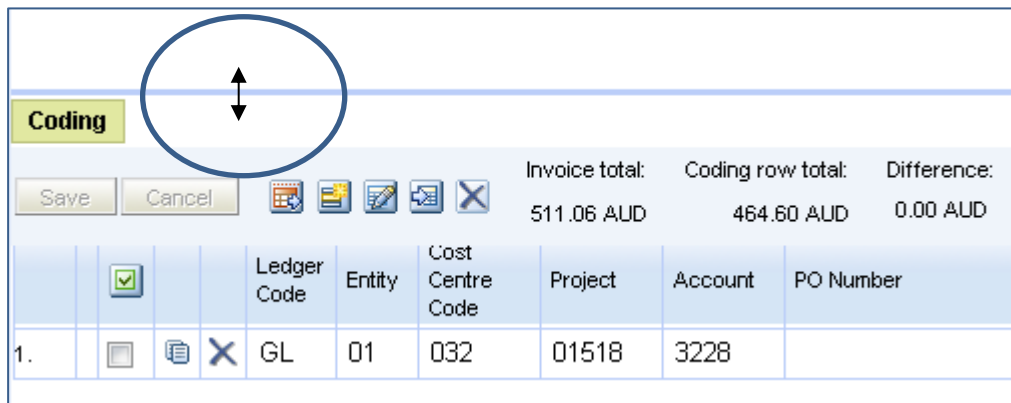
Coding

Save Cancel

Invoice total: 511.06 AUD

Coding row total: 464.60 AUD

Difference: 0.00 AUD

| | | | | Ledger Code | Entity | Cost Centre Code | Project | Account | PO Number |
|---|---|---|---|---|---|---|---|---|---|
| 1. | | | | GL | 01 | 032 | 01518 | 3228 | |